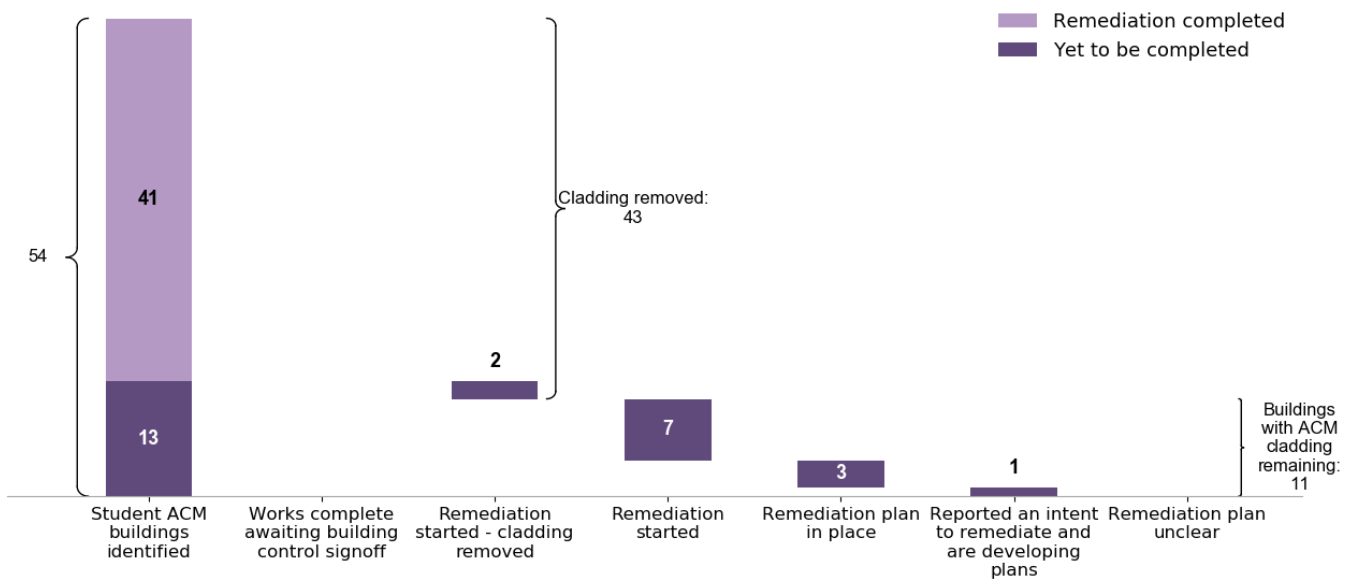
Remediation completed
Yet to be completed

54

41

13

Cladding removed: 43

2

7

3

1

Buildings with ACM cladding remaining: 11

Student ACM buildings identified

Works complete awaiting building control signoff

Remediation started - cladding removed

Remediation started

Remediation plan in place

Reported an intent to remediate and are developing plans

Remediation plan unclear